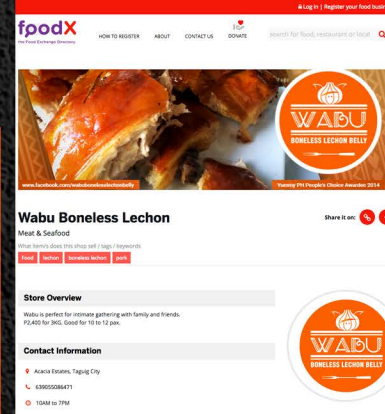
Log in | Register your food busi

foodX
the Food Exchange Directory

HOW TO REGISTER ABOUT CONTACT US DONATE

search for food, restaurant or local

WABU
BONELESS LECHON BELLY

www.facebook.com/wabubonelesslechonbelly

Yummy PH People's Choice Awardee 2014

Wabu Boneless Lechon

Share it on:

Meat & Seafood

What item/s does this shop sell / tags / keywords

food lechon boneless lechon pork

Store Overview

Wabu is perfect for intimate gathering with family and friends. P2,400 for 3KG. Good for 10 to 12 pax.

WABU
BONELESS LECHON BELLY

Contact Information

Acacia Estates, Taguig City

639055086471

10AM to 7PM